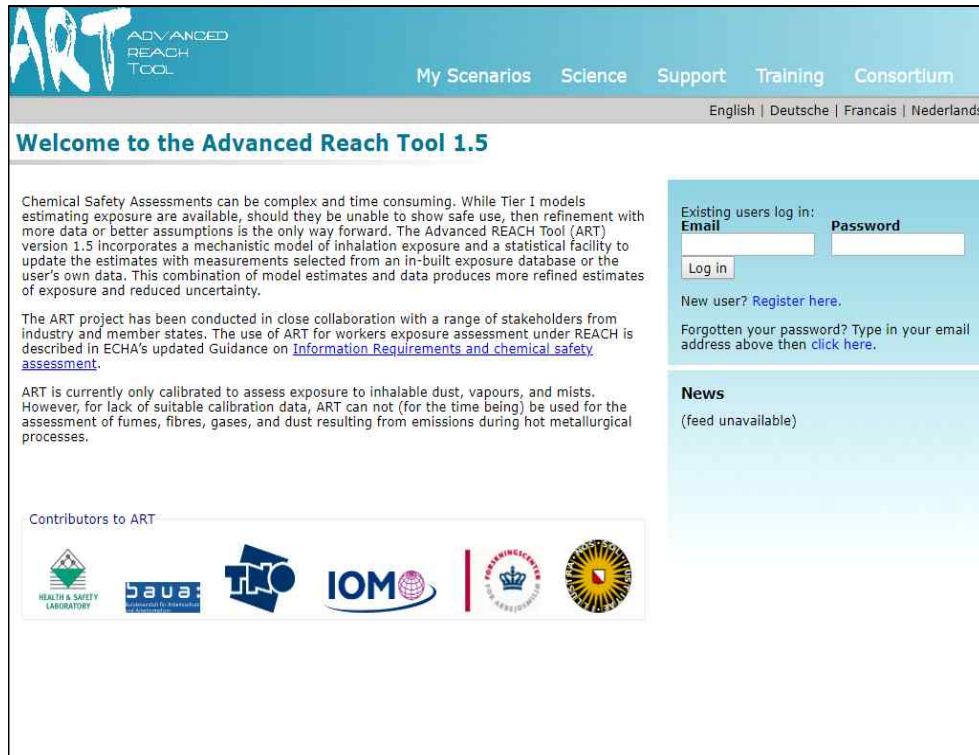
ART ADVANCED REACH TOOL

My Scenarios Science Support Training Consortium

English | Deutsche | Francais | Nederlands

Welcome to the Advanced Reach Tool 1.5

Chemical Safety Assessments can be complex and time consuming. While Tier I models estimating exposure are available, should they be unable to show safe use, then refinement with more data or better assumptions is the only way forward. The Advanced REACH Tool (ART) version 1.5 incorporates a mechanistic model of inhalation exposure and a statistical facility to update the estimates with measurements selected from an in-built exposure database or the user's own data. This combination of model estimates and data produces more refined estimates of exposure and reduced uncertainty.

The ART project has been conducted in close collaboration with a range of stakeholders from industry and member states. The use of ART for workers exposure assessment under REACH is described in ECHA's updated Guidance on Information Requirements and chemical safety assessment.

ART is currently only calibrated to assess exposure to inhalable dust, vapours, and mists. However, for lack of suitable calibration data, ART can not (for the time being) be used for the assessment of fumes, fibres, gases, and dust resulting from emissions during hot metallurgical processes.

Contributors to ART

HEALTH & SAFETY LABORATORY

baua:

TNO

IOM

FORSKNINGSCENTER FOR ARBEJDSMILJØ

Existing users log in:
Email
Password
Log in

New user? Register here.

Forgotten your password? Type in your email address above then click here.

News

(feed unavailable)